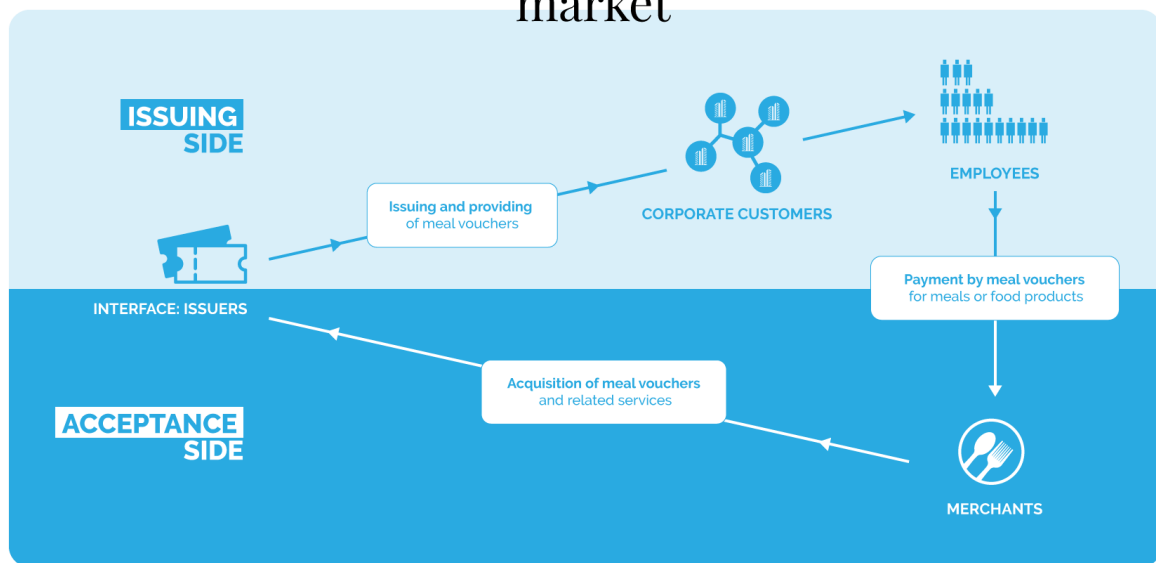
market

ISSUING SIDE

Issuing and providing of meal vouchers

CORPORATE CUSTOMERS

EMPLOYEES

INTERFACE: ISSUERS

Payment by meal vouchers for meals or food products

Acquisition of meal vouchers and related services

ACCEPTANCE SIDE

MERCHANTS